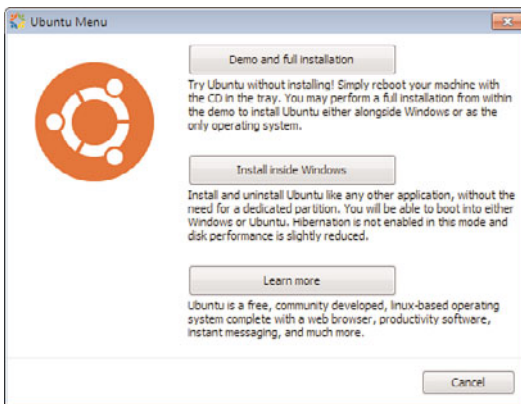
Ubuntu Menu

Demo and full installation

Try Ubuntu without installing! Simply reboot your machine with the CD in the tray. You may perform a full installation from within the demo to install Ubuntu either alongside Windows or as the only operating system.

Install inside Windows

Install and uninstall Ubuntu like any other application, without the need for a dedicated partition. You will be able to boot into either Windows or Ubuntu. Hibernation is not enabled in this mode and disk performance is slightly reduced.

Learn more

Ubuntu is a free, community developed, linux-based operating system complete with a web browser, productivity software, instant messaging, and much more.

Cancel